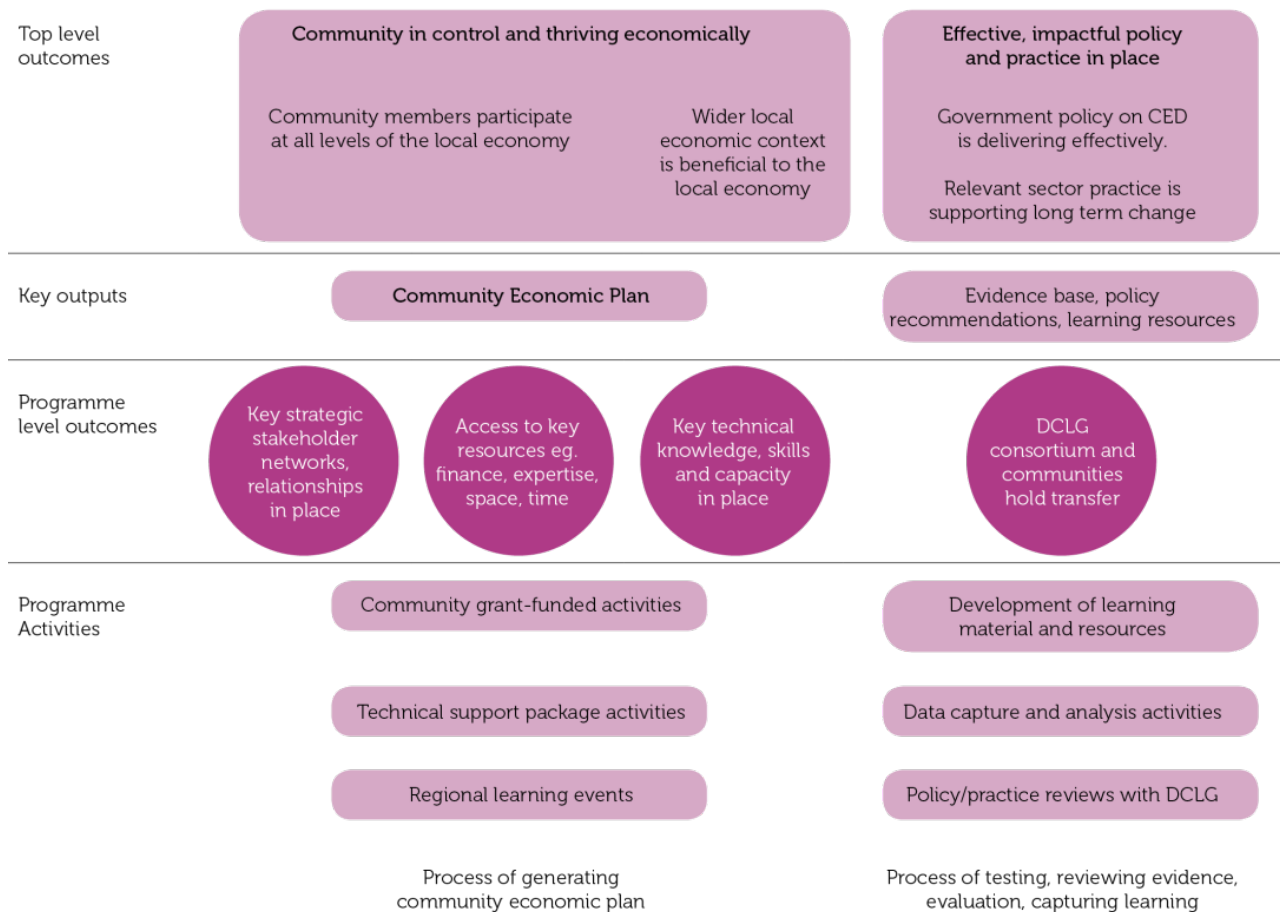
Top level outcomes

Community in control and thriving economically

Community members participate at all levels of the local economy

Wider local economic context is beneficial to the local economy

Effective, impactful policy and practice in place

Government policy on CED is delivering effectively.

Relevant sector practice is supporting long term change

Key outputs

Community Economic Plan

Evidence base, policy recommendations, learning resources

Programme level outcomes

Key strategic stakeholder networks, relationships in place

Access to key resources eg. finance, expertise, space, time

Key technical knowledge, skills and capacity in place

DCLG consortium and communities hold transfer

Programme Activities

Community grant-funded activities

Technical support package activities

Regional learning events

Development of learning material and resources

Data capture and analysis activities

Policy/practice reviews with DCLG

Process of generating community economic plan

Process of testing, reviewing evidence, evaluation, capturing learning